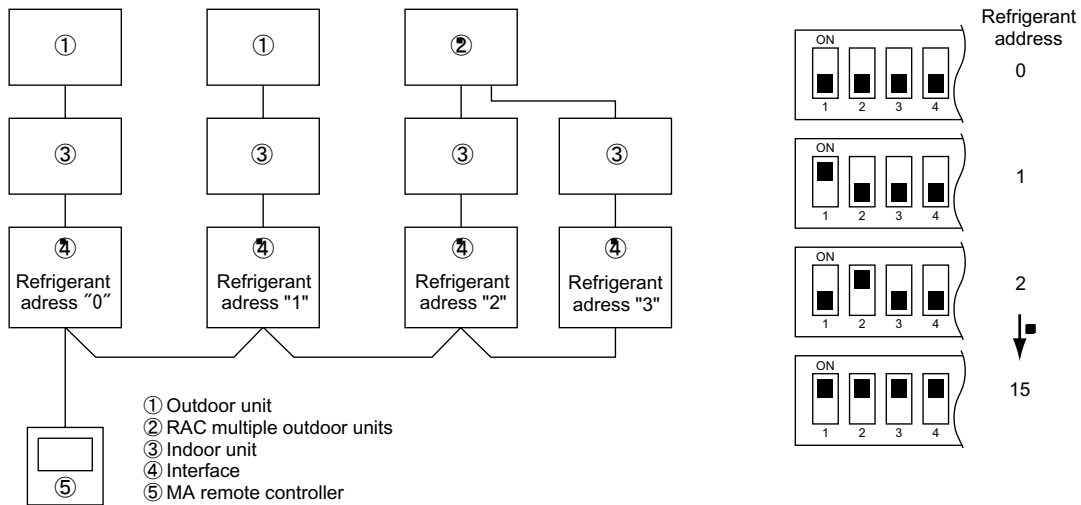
①
①
②
③
③
③
③
④
Refrigerant adress ˝0˝
④
Refrigerant adress "1"
④
Refrigerant adress "2"
④
Refrigerant adress "3"
⑤

① Outdoor unit
② RAC multiple outdoor units
③ Indoor unit
④ Interface
⑤ MA remote controller

Refrigerant address

ON
1 2 3 4
0

ON
1 2 3 4
1

ON
1 2 3 4
2

ON
1 2 3 4
15